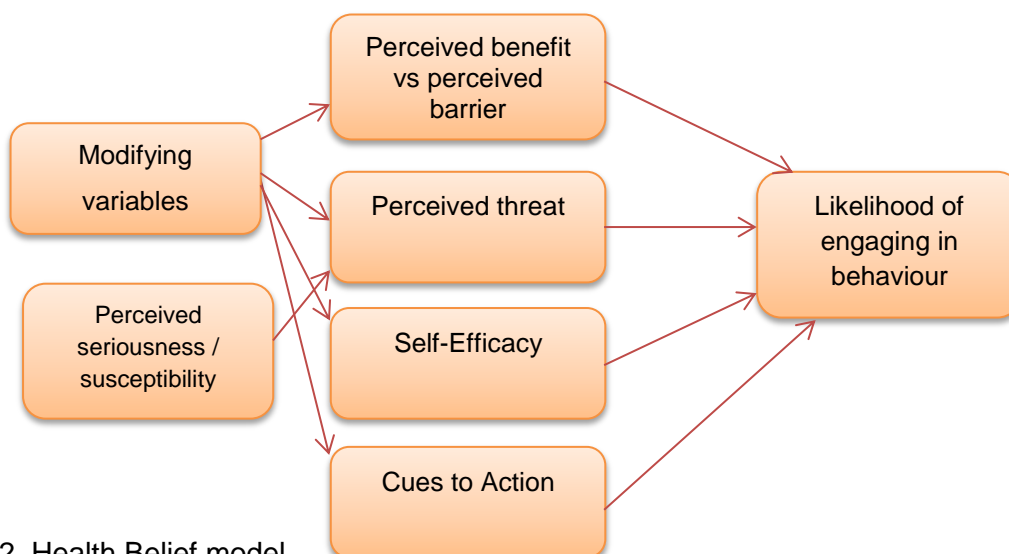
Modifying variables

Perceived seriousness / susceptibility

Perceived benefit vs perceived barrier

Perceived threat

Self-Efficacy

Cues to Action

Likelihood of engaging in behaviour

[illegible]2 Health Belief model